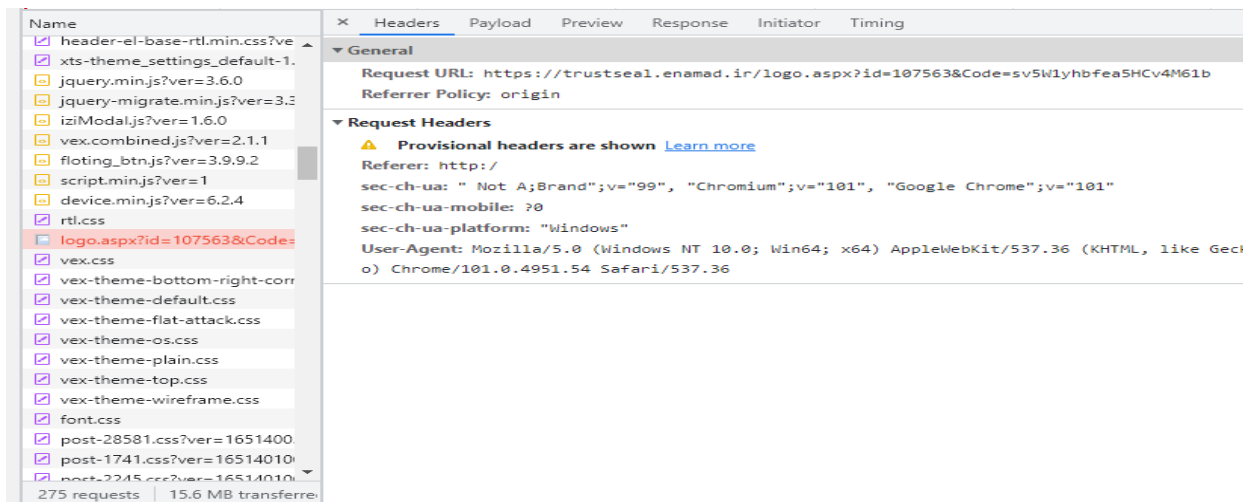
Name
header-el-base-rtl.min.css?ve
xts-theme_settings_default-1.
jquery.min.js?ver=3.6.0
jquery-migrate.min.js?ver=3.3
iziModal.js?ver=1.6.0
vex.combined.js?ver=2.1.1
floting_btn.js?ver=3.9.9.2
script.min.js?ver=1
device.min.js?ver=6.2.4
rtl.css
logo.aspx?id=107563&Code=
vex.css
vex-theme-bottom-right-corr
vex-theme-default.css
vex-theme-flat-attack.css
vex-theme-os.css
vex-theme-plain.css
vex-theme-top.css
vex-theme-wireframe.css
font.css
post-28581.css?ver=1651400
post-1741.css?ver=16514010
post-2245.css?ver=16514010
275 requests | 15.6 MB transferre

× Headers Payload Preview Response Initiator Timing

▾ General
Request URL: https://trustseal.enamad.ir/logo.aspx?id=107563&Code=sv5W1yhbfea5HCv4M61b
Referrer Policy: origin

▾ Request Headers
⚠ Provisional headers are shown Learn more
Referer: http:/
sec-ch-ua: " Not A;Brand";v="99", "Chromium";v="101", "Google Chrome";v="101"
sec-ch-ua-mobile: ?0
sec-ch-ua-platform: "Windows"
User-Agent: Mozilla/5.0 (Windows NT 10.0; Win64; x64) AppleWebKit/537.36 (KHTML, like Gecko) Chrome/101.0.4951.54 Safari/537.36